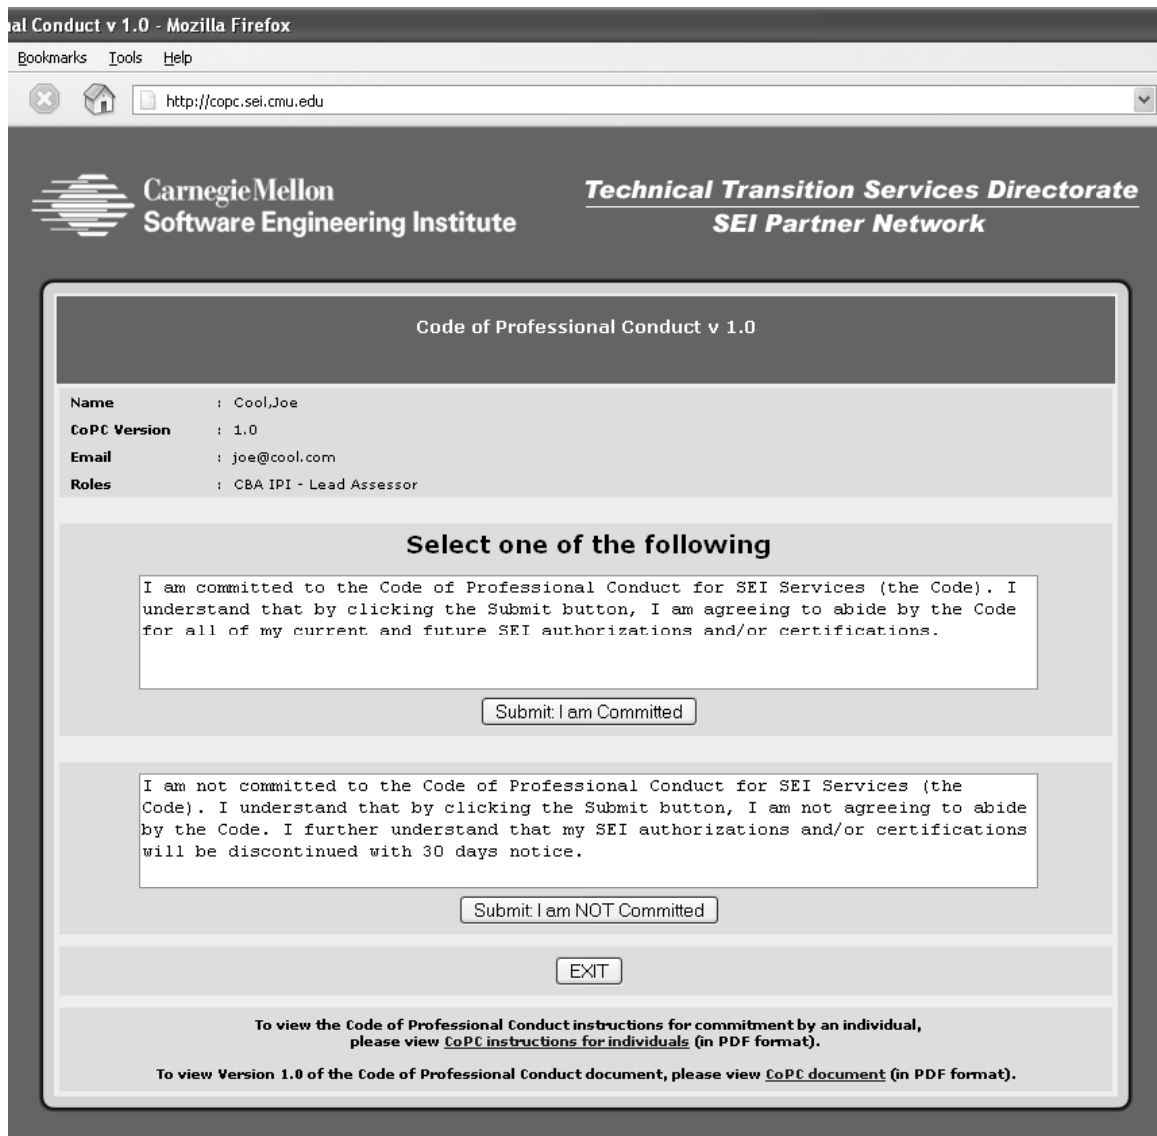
al Conduct v 1.0 - Mozilla Firefox

Bookmarks Tools Help

http://copc.sei.cmu.edu

Carnegie Mellon
Software Engineering Institute

Technical Transition Services Directorate
SEI Partner Network

Code of Professional Conduct v 1.0

| | |
|---|---|
| Name | : Cool,Joe |
| CoPC Version | : 1.0 |
| Email | : joe@cool.com |
| Roles | : CBA IPI - Lead Assessor |

Select one of the following

I am committed to the Code of Professional Conduct for SEI Services (the Code). I understand that by clicking the Submit button, I am agreeing to abide by the Code for all of my current and future SEI authorizations and/or certifications.

Submit: I am Committed

I am not committed to the Code of Professional Conduct for SEI Services (the Code). I understand that by clicking the Submit button, I am not agreeing to abide by the Code. I further understand that my SEI authorizations and/or certifications will be discontinued with 30 days notice.

Submit: I am NOT Committed

EXIT

To view the Code of Professional Conduct instructions for commitment by an individual, please view CoPC instructions for individuals (in PDF format).

To view Version 1.0 of the Code of Professional Conduct document, please view CoPC document (in PDF format).